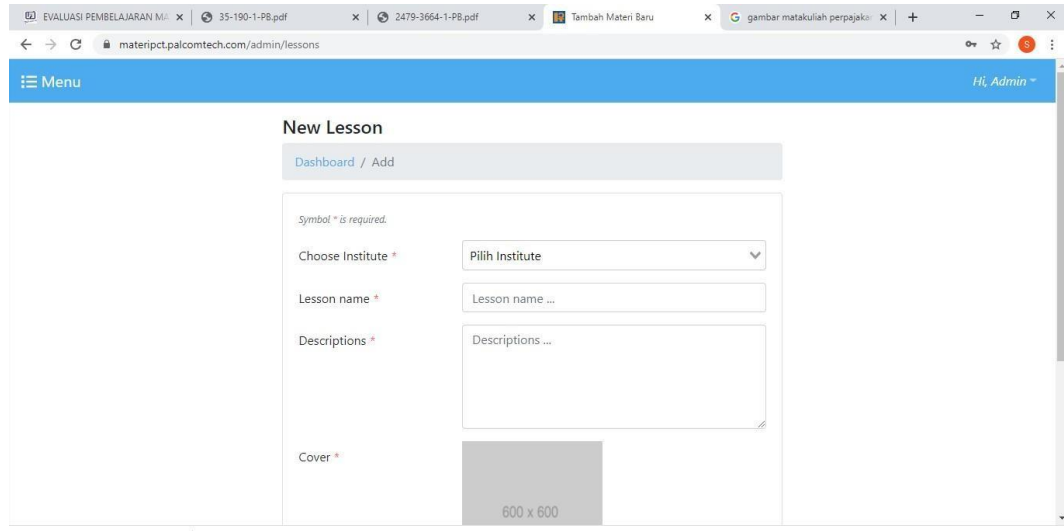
EVALUASI PEMBELAJARAN MA ×
35-190-1-PB.pdf ×
2479-3664-1-PB.pdf ×
Tambah Materi Baru ×
gambar matakuliah perpajaka ×
+

materipct.palcomtech.com/admin/lessons

S

Menu

Hi, Admin

New Lesson

Dashboard / Add

Symbol * is required.

Choose Institute * Pilih Institute

Lesson name * Lesson name ...

Descriptions * Descriptions ...

Cover *

600 x 600